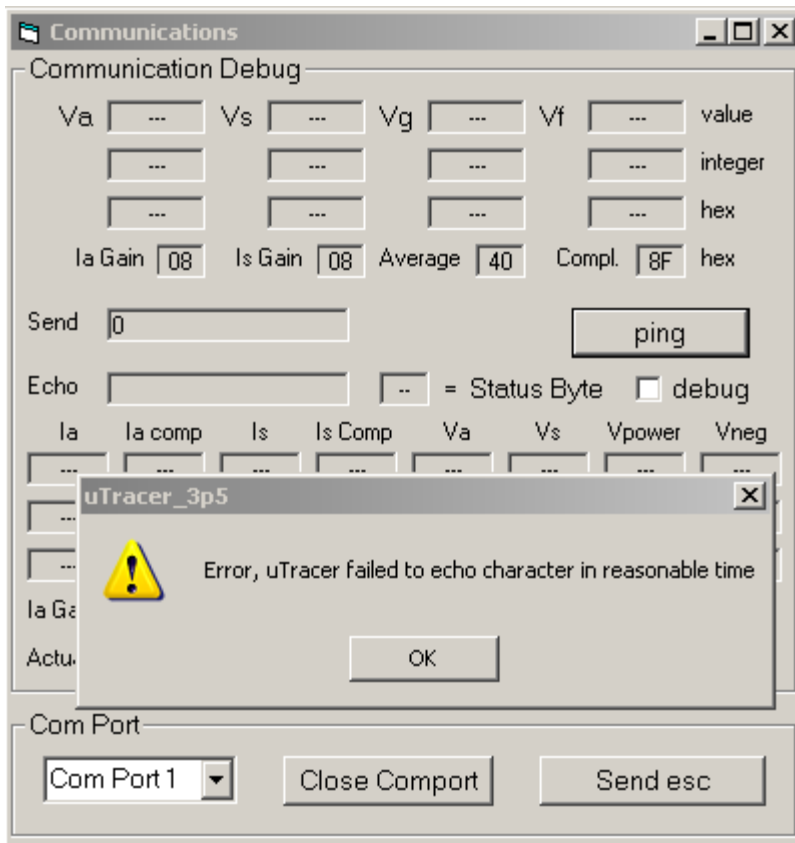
Communications

Communication Debug

Va --- Vs --- Vg --- Vf --- value
--- --- --- --- integer
--- --- --- --- hex

Ia Gain 08 Is Gain 08 Average 40 Compl. 8F hex

Send 0

ping

Echo

-- = Status Byte

debug

Ia | Ia comp | Is | Is Comp | Va | Vs | Vpower | Vneg
--- | --- | --- | --- | --- | --- | --- | ---

---

---

Ia Ga

Actu

uTracer_3p5

Error, uTracer failed to echo character in reasonable time

OK

Com Port

Com Port 1

Close Comport

Send esc